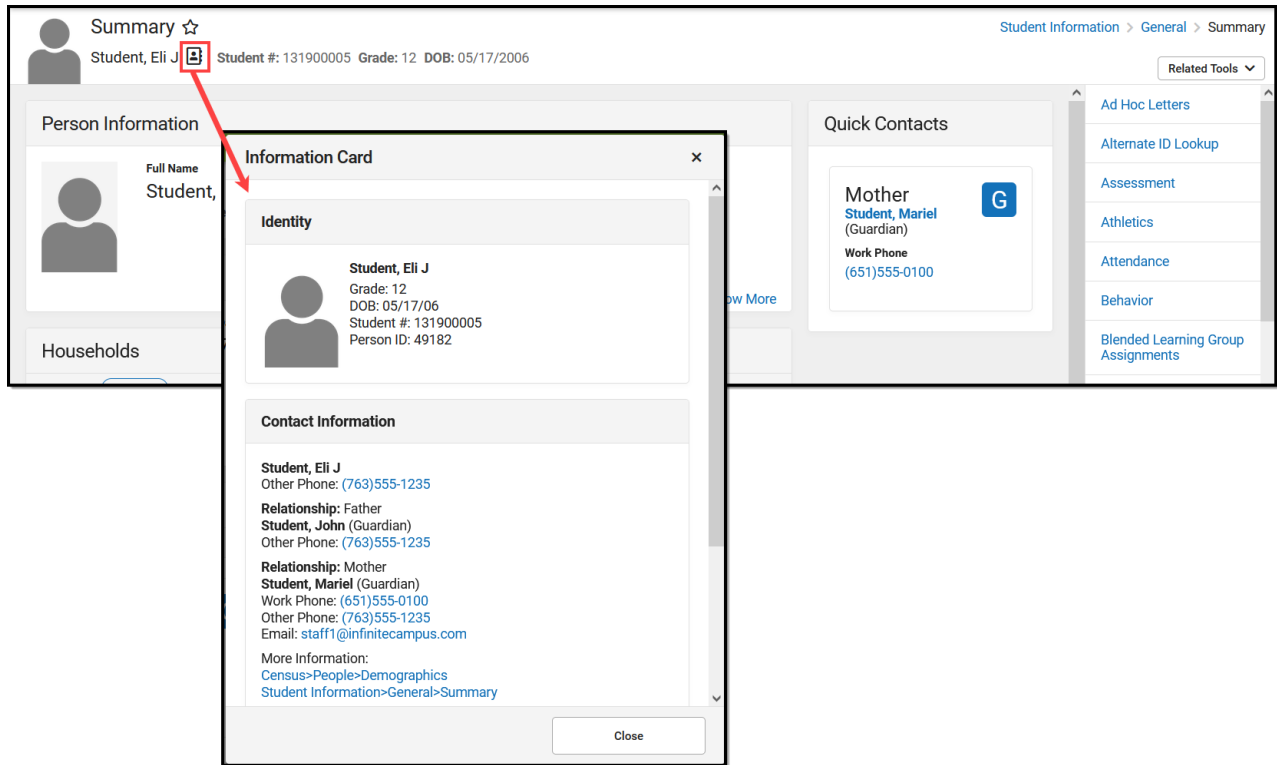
Summary ☆
Student, Eli J Student #: 131900005 Grade: 12 DOB: 05/17/2006

Student Information > General > Summary

Related Tools

Person Information

Full Name
Student,

ow More

Households

Quick Contacts

Mother
Student, Mariel
(Guardian)
Work Phone
(651)555-0100

G

Ad Hoc Letters
Alternate ID Lookup
Assessment
Athletics
Attendance
Behavior
Blended Learning Group Assignments

Information Card ×

Identity

Student, Eli J
Grade: 12
DOB: 05/17/06
Student #: 131900005
Person ID: 49182

Contact Information

Student, Eli J
Other Phone: (763)555-1235

Relationship: Father
Student, John (Guardian)
Other Phone: (763)555-1235

Relationship: Mother
Student, Mariel (Guardian)
Work Phone: (651)555-0100
Other Phone: (763)555-1235
Email: staff1@infinitecampus.com

More Information:
Census>People>Demographics
Student Information>General>Summary

Close